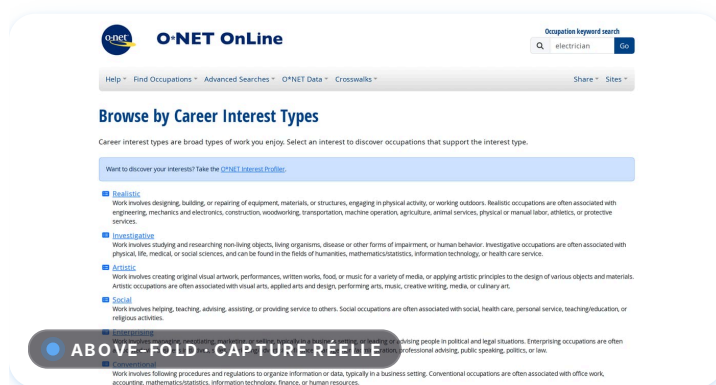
o·net

O*NET OnLine

Occupation keyword search

electrician

Go

Help Find Occupations Advanced Searches O*NET Data Crosswalks

Share Sites

Browse by Career Interest Types

Career interest types are broad types of work you enjoy. Select an interest to discover occupations that support the interest type.

Want to discover your interests? Take the O*NET Interest Profiler.

Realistic
Work involves designing, building, or repairing of equipment, materials, or structures, engaging in physical activity, or working outdoors. Realistic occupations are often associated with engineering, mechanics and electronics, construction, woodworking, transportation, machine operation, agriculture, animal services, physical or manual labor, athletics, or protective services.

Investigative
Work involves studying and researching non-living objects, living organisms, disease or other forms of impairment, or human behavior. Investigative occupations are often associated with physical, life, medical, or social sciences, and can be found in the fields of humanities, mathematics/statistics, information technology, or health care service.

Artistic
Work involves creating original visual artwork, performances, written works, food, or music for a variety of media, or applying artistic principles to the design of various objects and materials. Artistic occupations are often associated with visual arts, applied arts and design, performing arts, music, creative writing, media, or culinary art.

Social
Work involves helping, teaching, advising, assisting, or providing service to others. Social occupations are often associated with social, health care, personal service, teaching/education, or religious activities.

Enterprising
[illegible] advising people in political and legal situations. Enterprising occupations are often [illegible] professional advising, public speaking, politics, or law.

ABOVE-FOLD · CAPTURE RÉELLE

Conventional
Work involves following procedures and regulations to organize information or data, typically in a business setting. Conventional occupations are often associated with office work, accounting, mathematics/statistics, information technology, finance, or human resources.